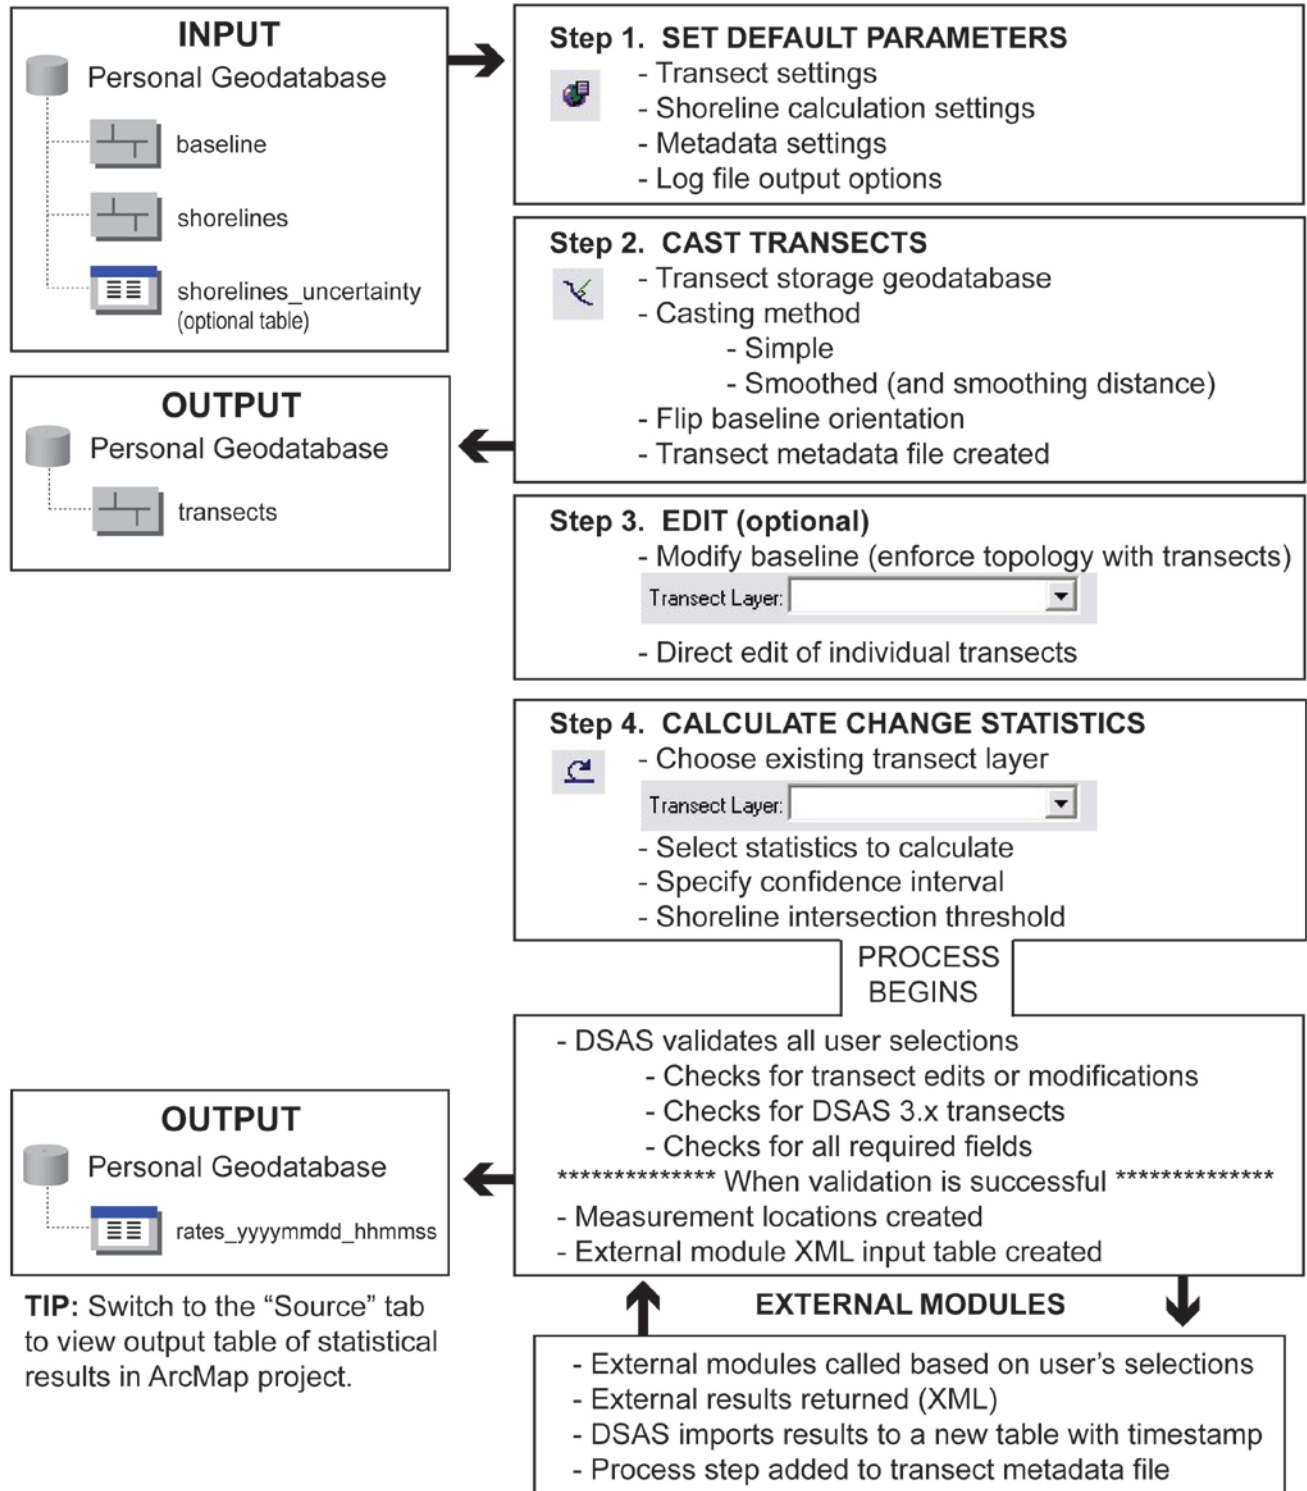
INPUT
Personal Geodatabase
baseline
shorelines
shorelines_uncertainty (optional table)

Step 1. SET DEFAULT PARAMETERS
- Transect settings
- Shoreline calculation settings
- Metadata settings
- Log file output options

Step 2. CAST TRANSECTS
- Transect storage geodatabase
- Casting method
- Simple
- Smoothed (and smoothing distance)
- Flip baseline orientation
- Transect metadata file created

OUTPUT
Personal Geodatabase
transects

Step 3. EDIT (optional)
- Modify baseline (enforce topology with transects)
Transect Layer:
- Direct edit of individual transects

Step 4. CALCULATE CHANGE STATISTICS
- Choose existing transect layer
Transect Layer:
- Select statistics to calculate
- Specify confidence interval
- Shoreline intersection threshold

PROCESS BEGINS

- DSAS validates all user selections
- Checks for transect edits or modifications
- Checks for DSAS 3.x transects
- Checks for all required fields
************** When validation is successful **************
- Measurement locations created
- External module XML input table created

OUTPUT
Personal Geodatabase
rates_yyyymmdd_hhmmss

TIP: Switch to the “Source” tab to view output table of statistical results in ArcMap project.

EXTERNAL MODULES
- External modules called based on user’s selections
- External results returned (XML)
- DSAS imports results to a new table with timestamp
- Process step added to transect metadata file